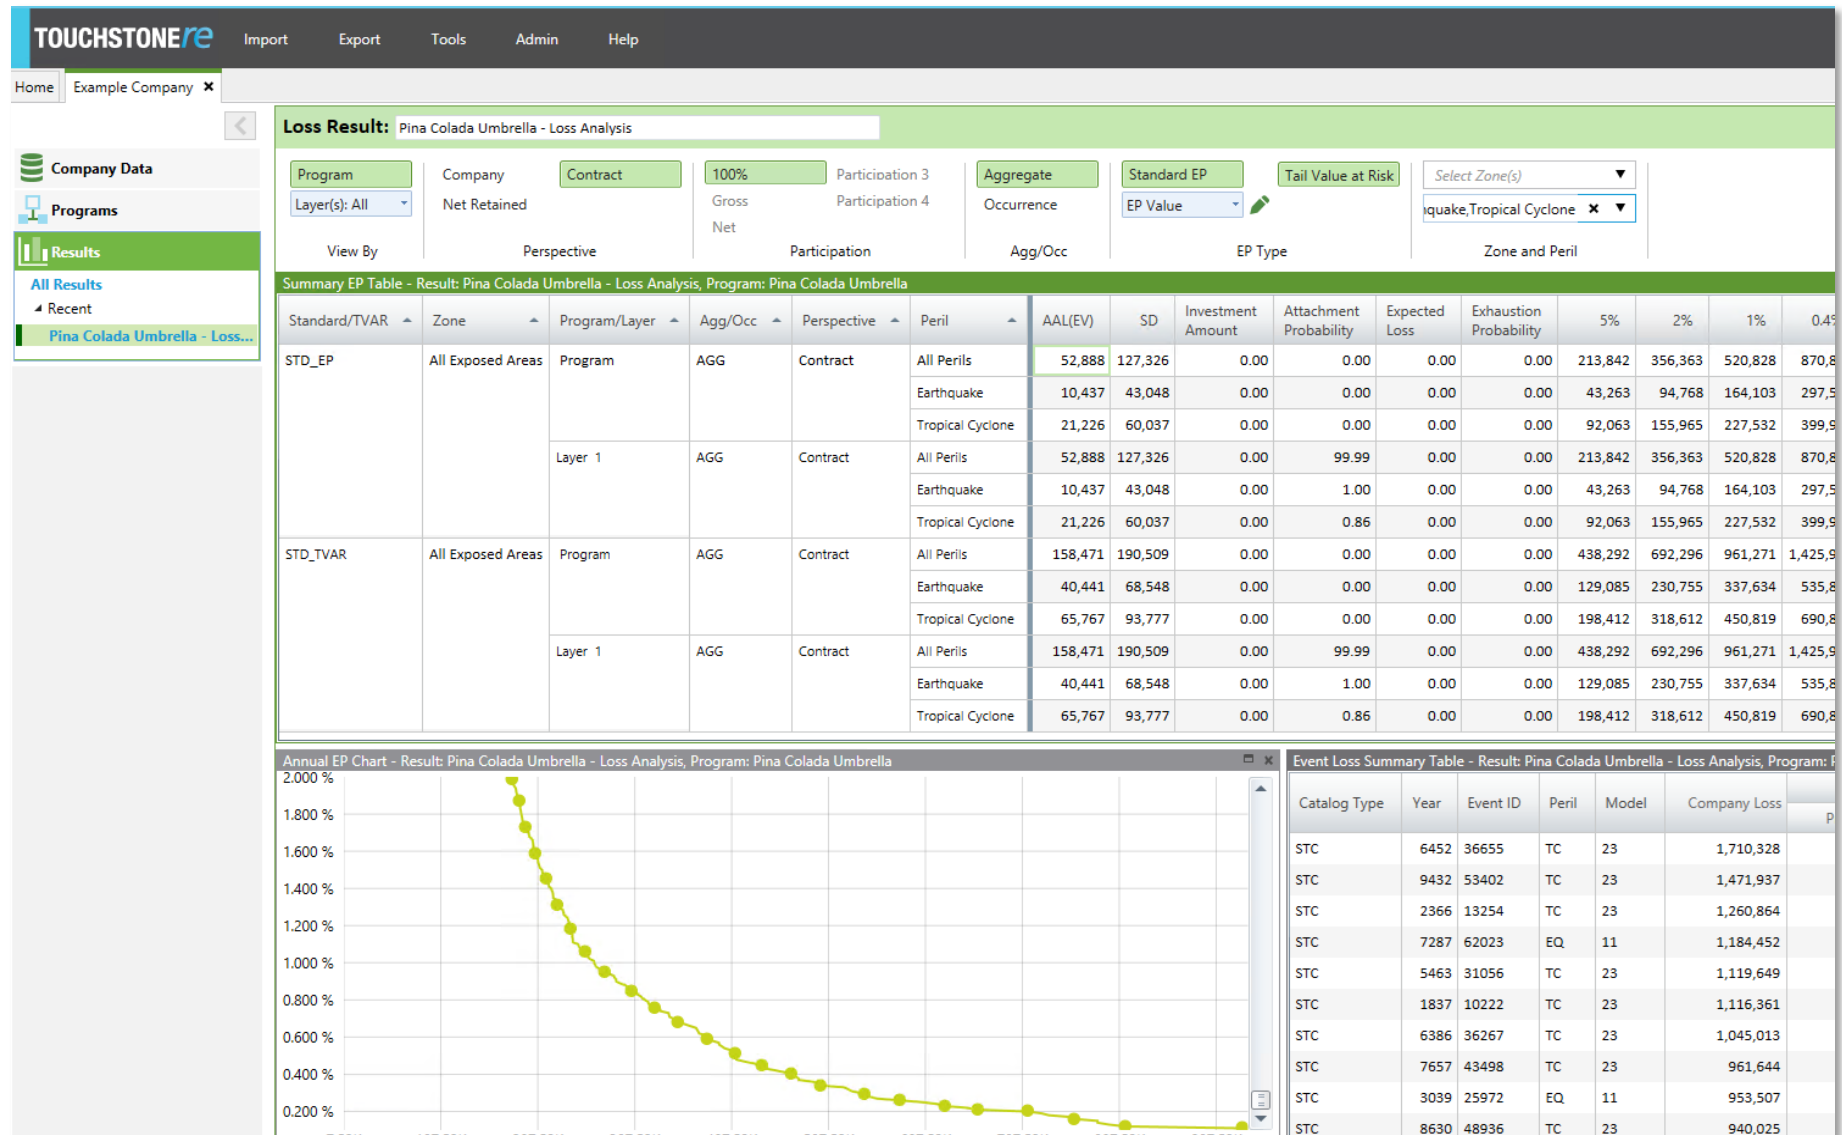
TOUCHSTONE re Import Export Tools Admin Help

Home Example Company ✖

Company Data
Programs
Results
All Results
Recent
Pina Colada Umbrella - Loss...

Loss Result: Pina Colada Umbrella - Loss Analysis

Program Layer(s): All View By
Company Net Retained Contract Perspective
100% Gross Net Participation 3 Participation 4 Participation
Aggregate Occurrence Agg/Occ
Standard EP EP Value Tail Value at Risk EP Type
Select Zone(s) ıquake,Tropical Cyclone Zone and Peril

Summary EP Table - Result: Pina Colada Umbrella - Loss Analysis, Program: Pina Colada Umbrella

| Standard/TVAR | Zone | Program/Layer | Agg/Occ | Perspective | Peril | AAL(EV) | SD | Investment Amount | Attachment Probability | Expected Loss | Exhaustion Probability | 5% | 2% | 1% | 0.4 |
|---|---|---|---|---|---|---|---|---|---|---|---|---|---|---|---|
| STD_EP | All Exposed Areas | Program | AGG | Contract | All Perils | 52,888 | 127,326 | 0.00 | 0.00 | 0.00 | 0.00 | 213,842 | 356,363 | 520,828 | 870,8 |
| | | | | | Earthquake | 10,437 | 43,048 | 0.00 | 0.00 | 0.00 | 0.00 | 43,263 | 94,768 | 164,103 | 297,5 |
| | | | | | Tropical Cyclone | 21,226 | 60,037 | 0.00 | 0.00 | 0.00 | 0.00 | 92,063 | 155,965 | 227,532 | 399,9 |
| | | Layer 1 | AGG | Contract | All Perils | 52,888 | 127,326 | 0.00 | 99.99 | 0.00 | 0.00 | 213,842 | 356,363 | 520,828 | 870,8 |
| | | | | | Earthquake | 10,437 | 43,048 | 0.00 | 1.00 | 0.00 | 0.00 | 43,263 | 94,768 | 164,103 | 297,5 |
| | | | | | Tropical Cyclone | 21,226 | 60,037 | 0.00 | 0.86 | 0.00 | 0.00 | 92,063 | 155,965 | 227,532 | 399,9 |
| STD_TVAR | All Exposed Areas | Program | AGG | Contract | All Perils | 158,471 | 190,509 | 0.00 | 0.00 | 0.00 | 0.00 | 438,292 | 692,296 | 961,271 | 1,425,9 |
| | | | | | Earthquake | 40,441 | 68,548 | 0.00 | 0.00 | 0.00 | 0.00 | 129,085 | 230,755 | 337,634 | 535,8 |
| | | | | | Tropical Cyclone | 65,767 | 93,777 | 0.00 | 0.00 | 0.00 | 0.00 | 198,412 | 318,612 | 450,819 | 690,8 |
| | | Layer 1 | AGG | Contract | All Perils | 158,471 | 190,509 | 0.00 | 99.99 | 0.00 | 0.00 | 438,292 | 692,296 | 961,271 | 1,425,9 |
| | | | | | Earthquake | 40,441 | 68,548 | 0.00 | 1.00 | 0.00 | 0.00 | 129,085 | 230,755 | 337,634 | 535,8 |
| | | | | | Tropical Cyclone | 65,767 | 93,777 | 0.00 | 0.86 | 0.00 | 0.00 | 198,412 | 318,612 | 450,819 | 690,8 |

Annual EP Chart - Result: Pina Colada Umbrella - Loss Analysis, Program: Pina Colada Umbrella

2.000 %
1.800 %
1.600 %
1.400 %
1.200 %
1.000 %
0.800 %
0.600 %
0.400 %
0.200 %

Event Loss Summary Table - Result: Pina Colada Umbrella - Loss Analysis, Program: I

| Catalog Type | Year | Event ID | Peril | Model | Company Loss | P |
|---|---|---|---|---|---|---|
| STC | 6452 | 36655 | TC | 23 | 1,710,328 | |
| STC | 9432 | 53402 | TC | 23 | 1,471,937 | |
| STC | 2366 | 13254 | TC | 23 | 1,260,864 | |
| STC | 7287 | 62023 | EQ | 11 | 1,184,452 | |
| STC | 5463 | 31056 | TC | 23 | 1,119,649 | |
| STC | 1837 | 10222 | TC | 23 | 1,116,361 | |
| STC | 6386 | 36267 | TC | 23 | 1,045,013 | |
| STC | 7657 | 43498 | TC | 23 | 961,644 | |
| STC | 3039 | 25972 | EQ | 11 | 953,507 | |
| STC | 8630 | 48936 | TC | 23 | 940,025 | |